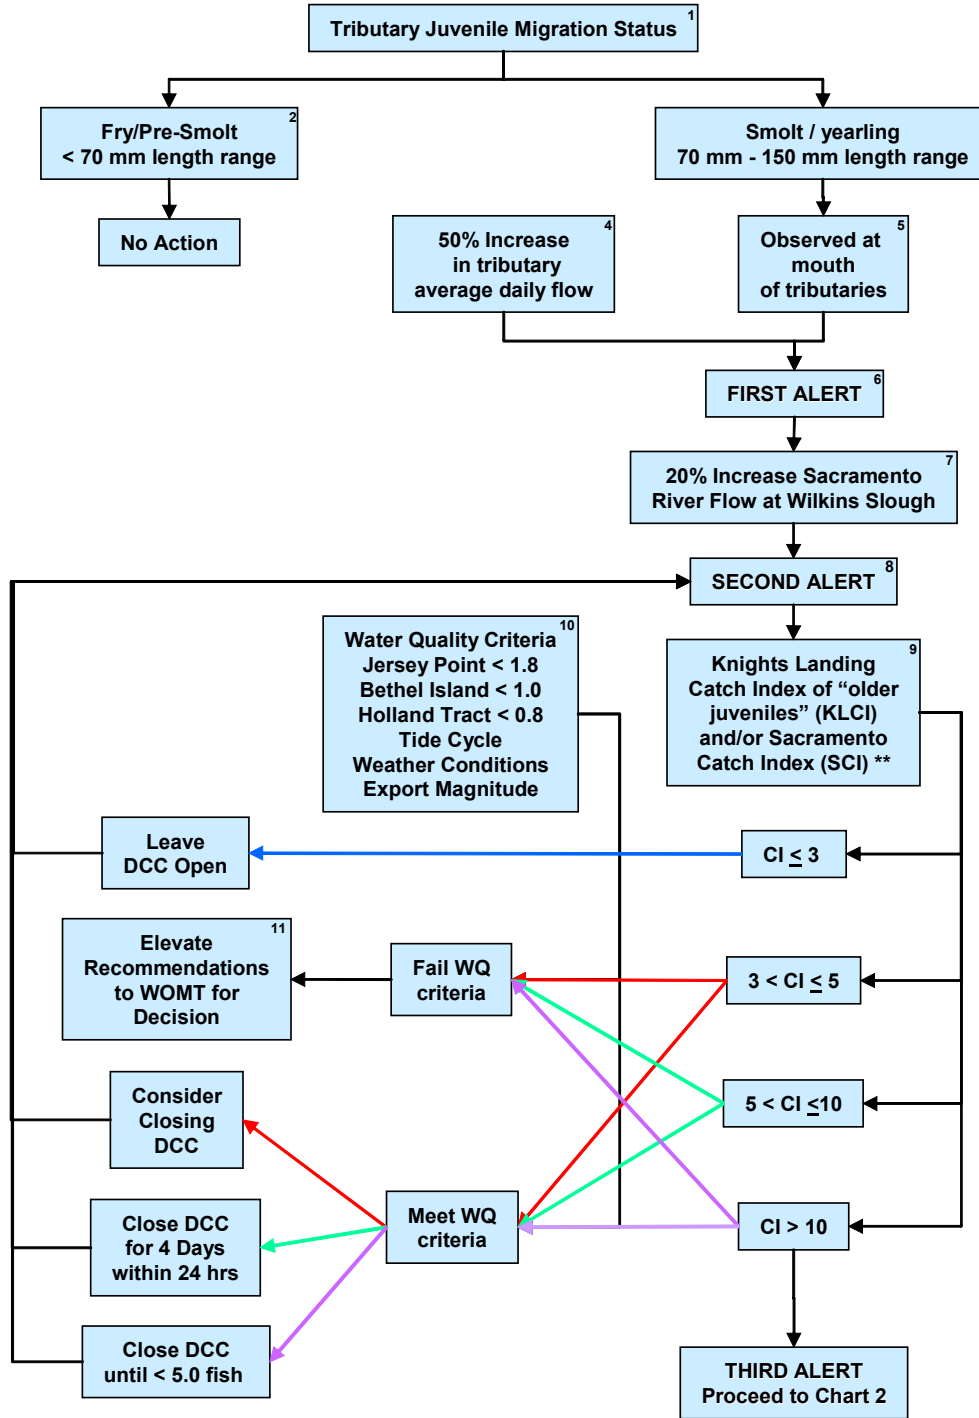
Tributary Juvenile Migration Status 1

Fry/Pre-Smolt
< 70 mm length range 2

Smolt / yearling
70 mm - 150 mm length range

No Action

50% Increase
in tributary
average daily flow 4

Observed at
mouth
of tributaries 5

FIRST ALERT 6

20% Increase Sacramento
River Flow at Wilkins Slough 7

SECOND ALERT 8

Water Quality Criteria 10
Jersey Point < 1.8
Bethel Island < 1.0
Holland Tract < 0.8
Tide Cycle
Weather Conditions
Export Magnitude

Knights Landing 9
Catch Index of “older
juveniles” (KLCI)
and/or Sacramento
Catch Index (SCI) **

Leave
DCC Open

CI $\leq$ 3

Elevate 11
Recommendations
to WOMT for
Decision

Fail WQ
criteria

3 < CI $\leq$ 5

Consider
Closing
DCC

5 < CI $\leq$10

Close DCC
for 4 Days
within 24 hrs

Meet WQ
criteria

CI > 10

Close DCC
until < 5.0 fish

THIRD ALERT
Proceed to Chart 2